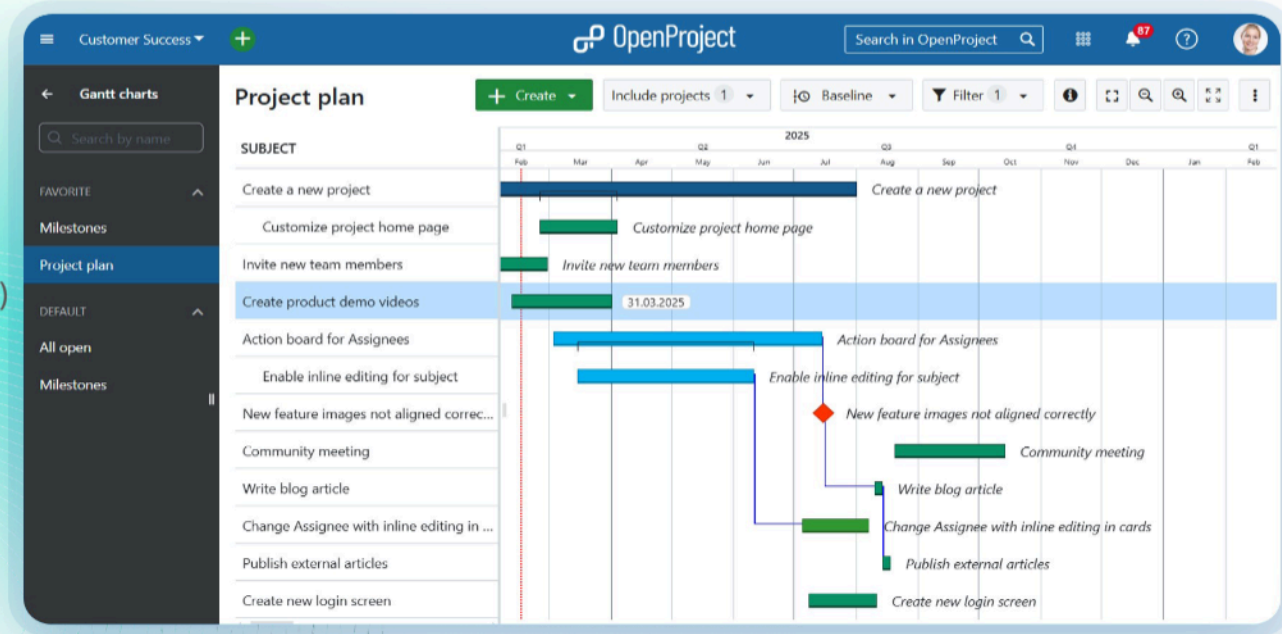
Customer Success

OpenProject

Search in OpenProject

87

Gantt charts

Search by name

FAVORITE

Milestones

Project plan

DEFAULT

All open

Milestones

Project plan

Create

Include projects 1

Baseline

Filter 1

SUBJECT

2025

Q1 Q2 Q3 Q4 Q1

Feb Mar Apr May Jun Jul Aug Sep Oct Nov Dec Jan Feb

Create a new project

Customize project home page

Invite new team members

Create product demo videos

Action board for Assignees

Enable inline editing for subject

New feature images not aligned correc...

Community meeting

Write blog article

Change Assignee with inline editing in ...

Publish external articles

Create new login screen

Create a new project

Customize project home page

Invite new team members

31.03.2025

Action board for Assignees

Enable inline editing for subject

New feature images not aligned correctly

Community meeting

Write blog article

Change Assignee with inline editing in cards

Publish external articles

Create new login screen